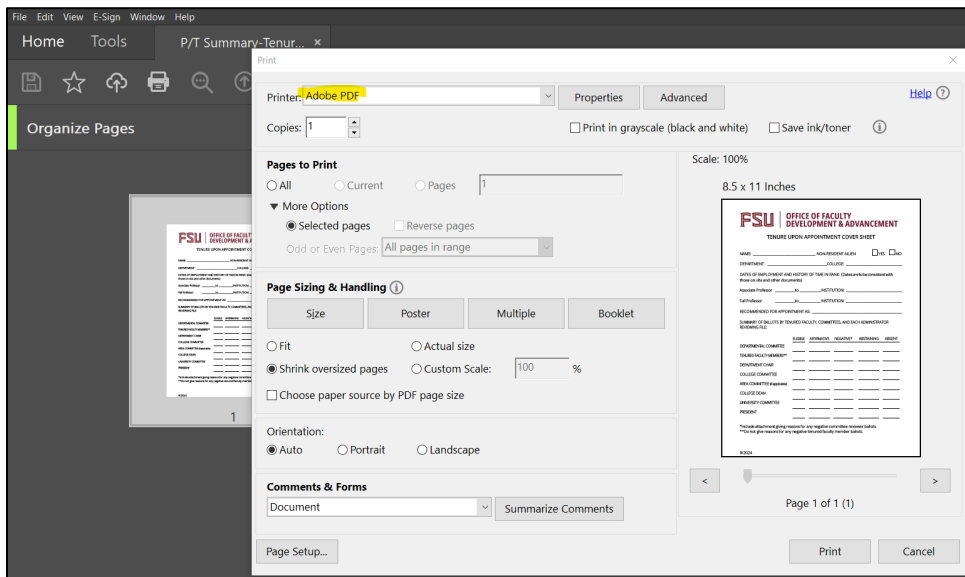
File Edit View E-Sign Window Help

Home Tools P/T Summary-Tenur... ×

Organize Pages

1

Print ×

Printer: Adobe PDF Properties Advanced Help

Copies: 1 Print in grayscale (black and white) Save ink/toner

Pages to Print
All Current Pages 1
More Options
Selected pages Reverse pages
Odd or Even Pages: All pages in range

Page Sizing & Handling
Size Poster Multiple Booklet
Fit Actual size
Shrink oversized pages Custom Scale: 100 %
Choose paper source by PDF page size

Orientation:
Auto Portrait Landscape

Comments & Forms
Document Summarize Comments

Scale: 100%
8.5 x 11 Inches

FSU | OFFICE OF FACULTY DEVELOPMENT & ADVANCEMENT
TENURE UPON APPOINTMENT COVER SHEET
NAME: NON-RESIDENT ALIEN YES NO
DEPARTMENT: COLLEGE:
DATES OF EMPLOYMENT AND HISTORY OF TIME IN RANK: (Dates and rank consistent with those on vita and other documents)
Associate Professor: to INSTITUTION:
Full Professor: to INSTITUTION:
RECOMMENDED FOR APPOINTMENT AS:
SUMMARY OF BALLOTS BY TENURED FACULTY, COMMITTEES, AND EACH ADMINISTRATOR REVIEWING FILE:
ELIGIBLE AFFIRMATIVE NEGATIVE* ABSTAINING ABSENT
DEPARTMENTAL COMMITTEE
TENURED FACULTY MEMBERS**
DEPARTMENT CHAIR
COLLEGE COMMITTEE
AREA COMMITTEE (if applicable)
COLLEGE DEAN
UNIVERSITY COMMITTEE
PRESIDENT
*Include attachment giving reasons for any negative committee reviewer ballots.
**Do not give reasons for any negative tenured faculty member ballots.
8/2024

< >
Page 1 of 1 (1)

Page Setup... Print Cancel